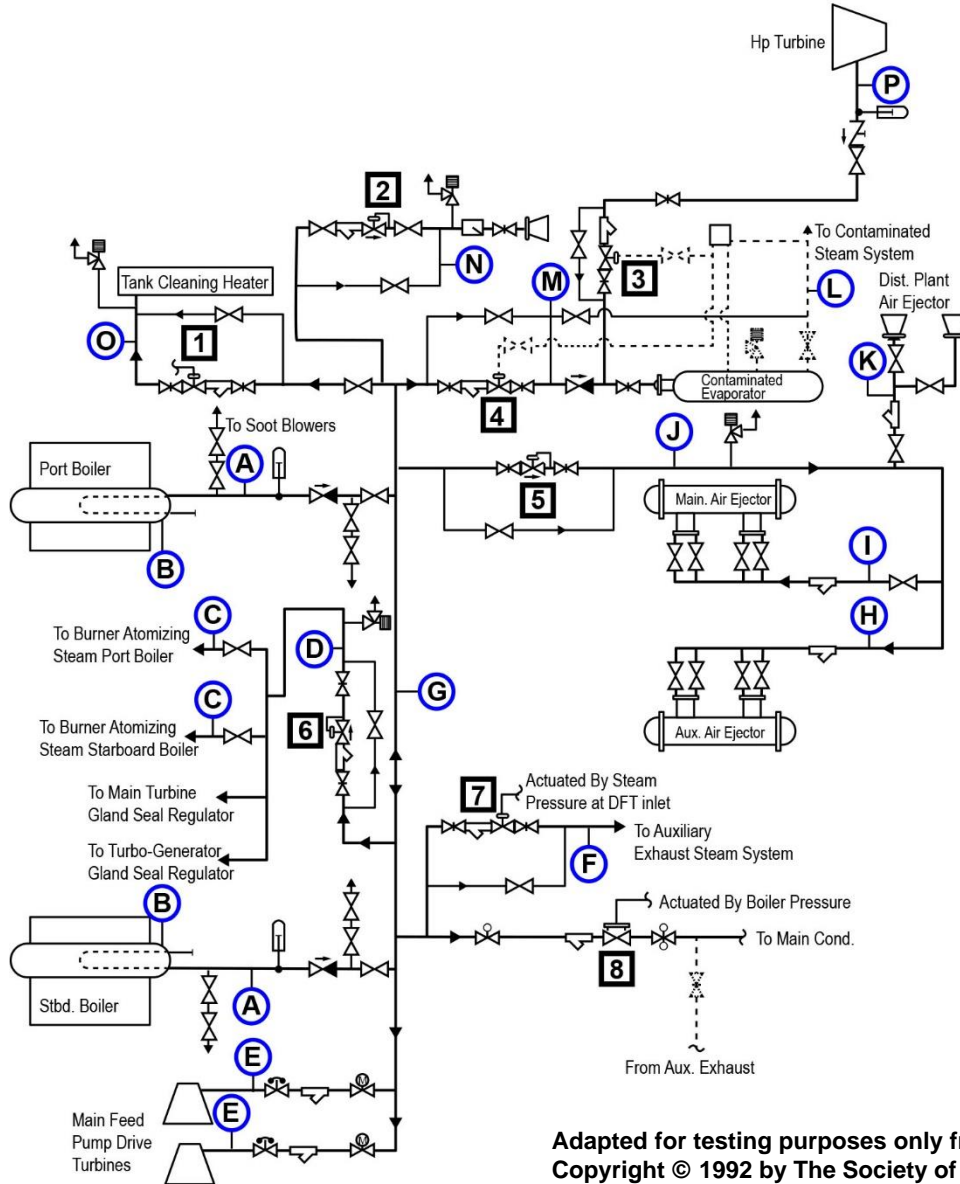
Hp Turbine
P
2
To Contaminated Steam System
N
3
Tank Cleaning Heater
M
L
Dist. Plant Air Ejector
O
1
K
Contaminated Evaporator
4
To Soot Blowers
J
A
Port Boiler
5
Main. Air Ejector
B
I
C
H
To Burner Atomizing Steam Port Boiler
D
G
C
To Burner Atomizing Steam Starboard Boiler
6
Aux. Air Ejector
To Main Turbine Gland Seal Regulator
7
Actuated By Steam Pressure at DFT inlet
To Auxiliary Exhaust Steam System
To Turbo-Generator Gland Seal Regulator
F
B
Actuated By Boiler Pressure
To Main Cond.
8
Stbd. Boiler
A
E
From Aux. Exhaust
E
Main Feed Pump Drive Turbines
Adapted for testing purposes only fr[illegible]
Copyright © 1992 by The Society of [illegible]